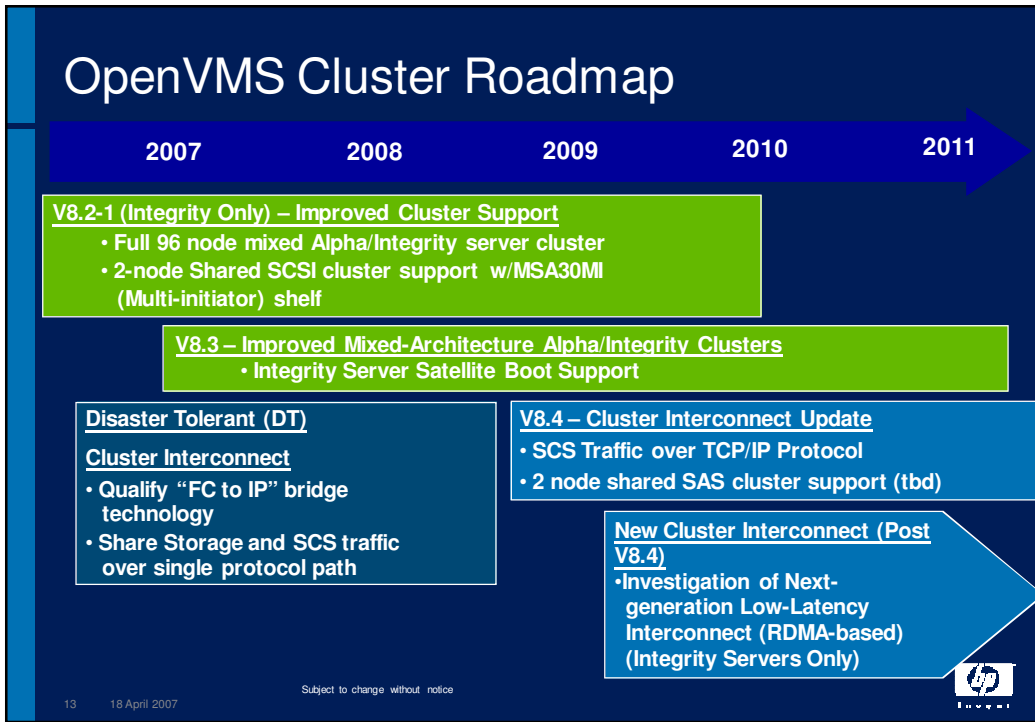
OpenVMS Cluster Roadmap

2007 2008 2009 2010 2011

V8.2-1 (Integrity Only) – Improved Cluster Support
• Full 96 node mixed Alpha/Integrity server cluster
• 2-node Shared SCSI cluster support w/MSA30MI (Multi-initiator) shelf

V8.3 – Improved Mixed-Architecture Alpha/Integrity Clusters
• Integrity Server Satellite Boot Support

Disaster Tolerant (DT)

Cluster Interconnect
• Qualify "FC to IP" bridge technology
• Share Storage and SCS traffic over single protocol path

V8.4 – Cluster Interconnect Update
• SCS Traffic over TCP/IP Protocol
• 2 node shared SAS cluster support (tbd)

New Cluster Interconnect (Post V8.4)
•Investigation of Next-generation Low-Latency Interconnect (RDMA-based) (Integrity Servers Only)

Subject to change without notice

13 18 April 2007

hp
invent